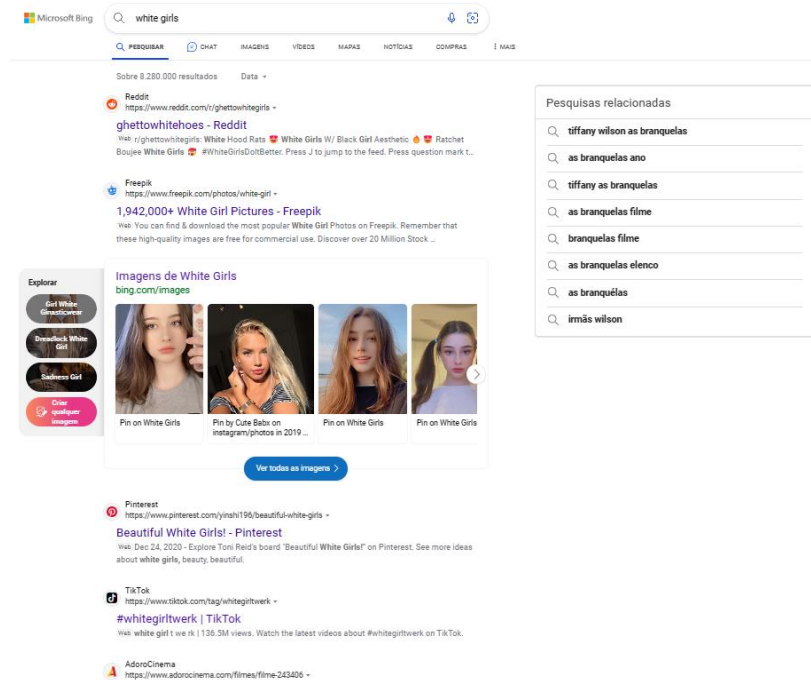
Microsoft Bing

white girls

PESQUISAR CHAT IMAGENS VÍDEOS MAPAS NOTÍCIAS COMPRAS ⋮ MAIS

Sobre 8.280.000 resultados Data

Reddit
https://www.reddit.com/r/ghettowhitegirls

ghettowhitehoes - Reddit

Web r/ghettowhitegirls: White Hood Rats White Girls W/ Black Girl Aesthetic Ratchet Boujee White Girls #WhiteGirlsDoItBetter. Press J to jump to the feed. Press question mark t...

Freepik
https://www.freepik.com/photos/white-girl

1,942,000+ White Girl Pictures - Freepik

Web You can find & download the most popular White Girl Photos on Freepik. Remember that these high-quality images are free for commercial use. Discover over 20 Million Stock ...

Explorar

Girl White Gimnasticwear

Dreadlock White Girl

Sadness Girl

Criar qualquer imagem

Imagens de White Girls
bing.com/images

Pin on White Girls

Pin by Cute Babx on instagram/photos in 2019 ...

Pin on White Girls

Pin on White Girls

Ver todas as imagens

Pinterest
https://www.pinterest.com/yinshi196/beautiful-white-girls

Beautiful White Girls! - Pinterest

Web Dec 24, 2020 · Explore Toni Reid's board "Beautiful White Girls!" on Pinterest. See more ideas about white girls, beauty, beautiful.

TikTok
https://www.tiktok.com/tag/whitegirltwerk

#whitegirltwerk | TikTok

Web white girl t we rk | 136.5M views. Watch the latest videos about #whitegirltwerk on TikTok.

AdoroCinema
https://www.adorocinema.com/filmes/filme-243406

Pesquisas relacionadas

tiffany wilson as branquelas

as branquelas ano

tiffany as branquelas

as branquelas filme

branquelas filme

as branquelas elenco

as branquêlas

irmãs wilson